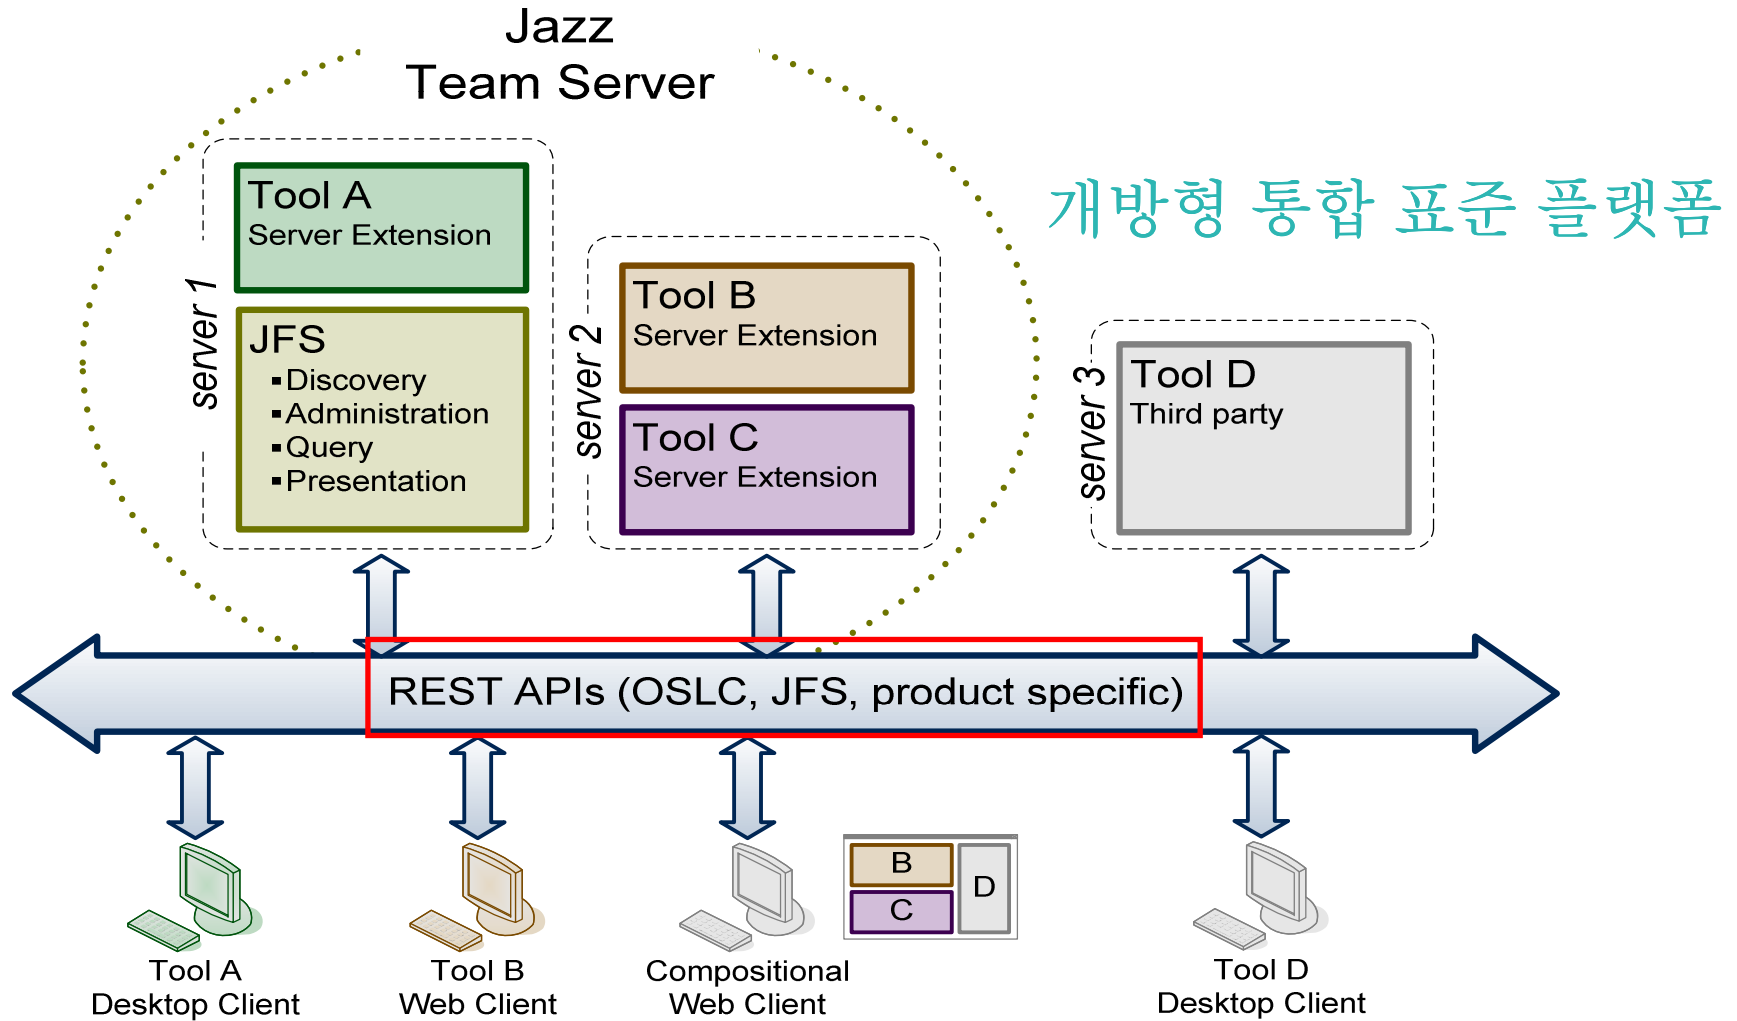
Jazz
Team Server

개방형 통합 표준 플랫폼

server 1

Tool A
Server Extension

JFS
▪Discovery
▪Administration
▪Query
▪Presentation

server 2

Tool B
Server Extension

Tool C
Server Extension

server 3

Tool D
Third party

REST APIs (OSLC, JFS, product specific)

B
C
D

Tool A
Desktop Client

Tool B
Web Client

Compositional
Web Client

Tool D
Desktop Client